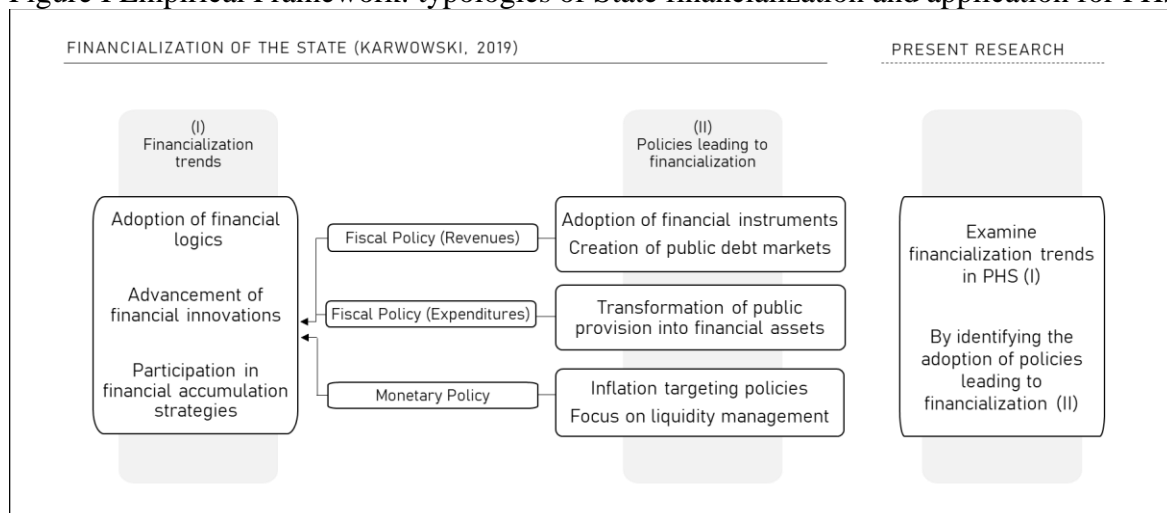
Figure 1 Empirical Framework: typologies of State financialization and application for PH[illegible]

FINANCIALIZATION OF THE STATE (KARWOWSKI, 2019)

PRESENT RESEARCH

(I)
Financialization trends

(II)
Policies leading to financialization

Adoption of financial logics

Advancement of financial innovations

Participation in financial accumulation strategies

Fiscal Policy (Revenues)

Fiscal Policy (Expenditures)

Monetary Policy

Adoption of financial instruments

Creation of public debt markets

Transformation of public provision into financial assets

Inflation targeting policies

Focus on liquidity management

Examine financialization trends in PHS (I)

By identifying the adoption of policies leading to financialization (II)